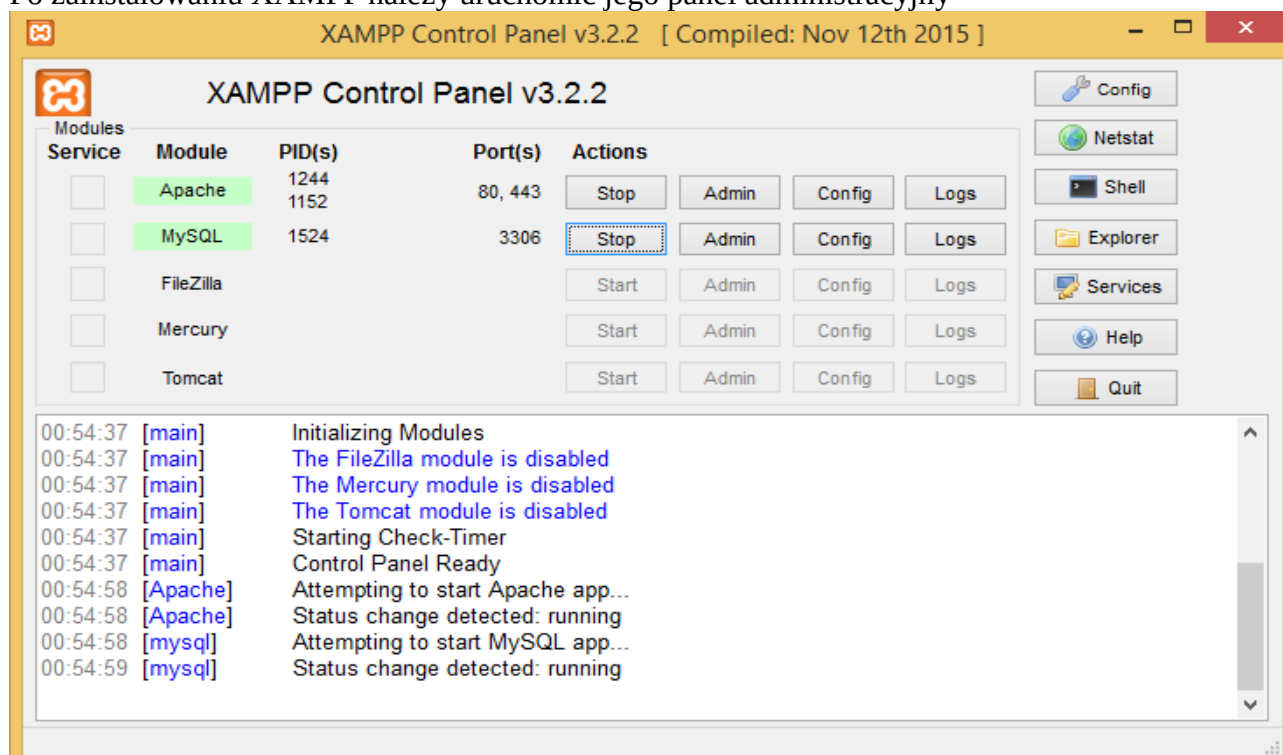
Po zainstalowaniu XAMPP należy uruchomić jego panel administracyjny

XAMPP Control Panel v3.2.2 [ Compiled: Nov 12th 2015 ]

XAMPP Control Panel v3.2.2

Modules

| Service | Module | PID(s) | Port(s) | Actions | | | |
|---|---|---|---|---|---|---|---|
| | Apache | 1244 1152 | 80, 443 | Stop | Admin | Config | Logs |
| | MySQL | 1524 | 3306 | Stop | Admin | Config | Logs |
| | FileZilla | | | Start | Admin | Config | Logs |
| | Mercury | | | Start | Admin | Config | Logs |
| | Tomcat | | | Start | Admin | Config | Logs |

Config
Netstat
Shell
Explorer
Services
Help
Quit

00:54:37 [main] Initializing Modules
00:54:37 [main] The FileZilla module is disabled
00:54:37 [main] The Mercury module is disabled
00:54:37 [main] The Tomcat module is disabled
00:54:37 [main] Starting Check-Timer
00:54:37 [main] Control Panel Ready
00:54:58 [Apache] Attempting to start Apache app...
00:54:58 [Apache] Status change detected: running
00:54:58 [mysql] Attempting to start MySQL app...
00:54:59 [mysql] Status change detected: running